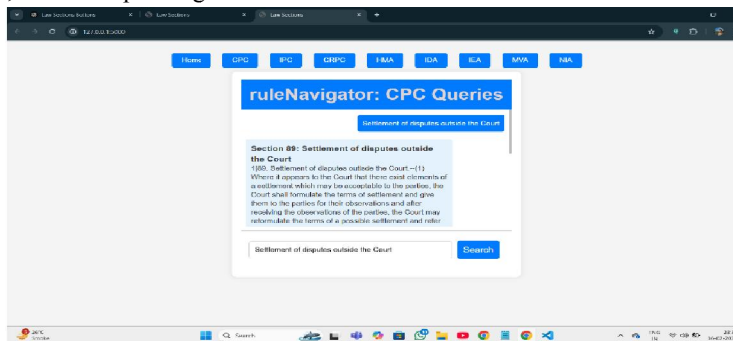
Law Sections Bottom × Law Sections × Law Sections × +

127.0.0.1:5000

Home CPC IPC CRPC HMA IDA IEA MVA NIA

ruleNavigator: CPC Queries

Settlement of disputes outside the Court

Section 89: Settlement of disputes outside the Court

1[89. Settlement of disputes outside the Court.--(1) Where it appears to the Court that there exist elements of a settlement which may be acceptable to the parties, the Court shall formulate the terms of settlement and give them to the parties for their observations and after receiving the observations of the parties, the Court may reformulate the terms of a possible settlement and refer

Settlement of disputes outside the Court

Search

26°C

Search